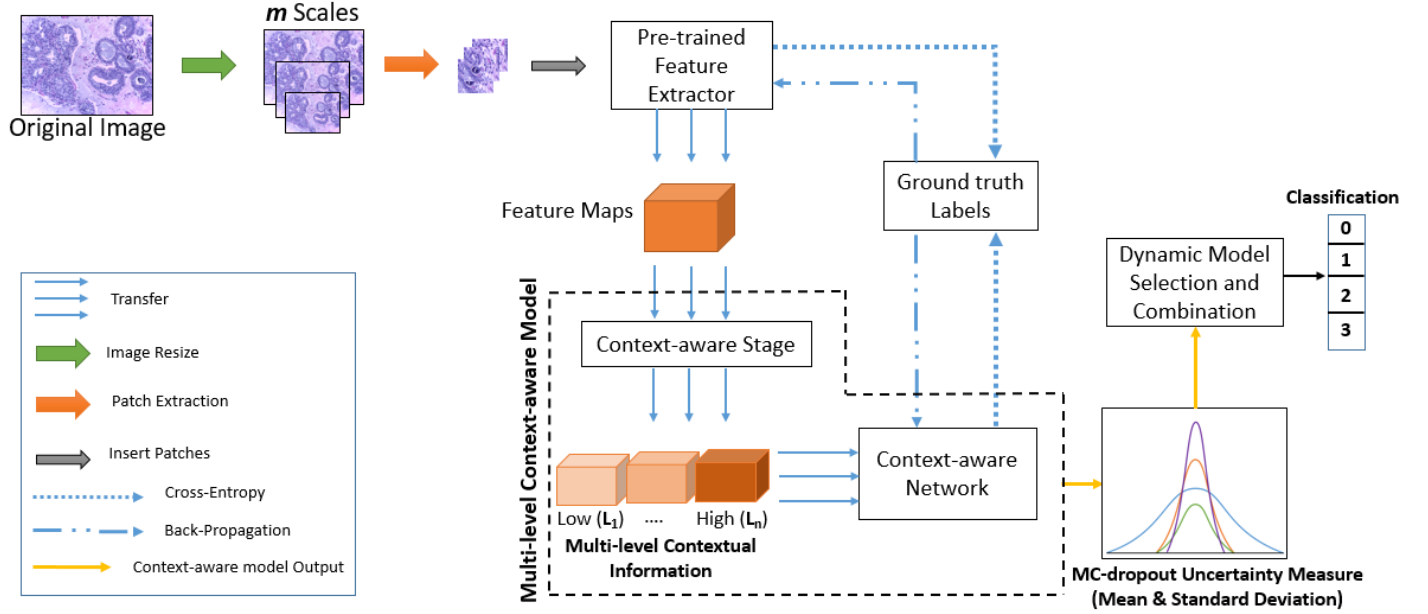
Original Image

*m* Scales

Pre-trained Feature Extractor

Ground truth Labels

Feature Maps

Classification

| 0 |
|---|
| 1 |
| 2 |
| 3 |

Dynamic Model Selection and Combination

Transfer

Image Resize

Patch Extraction

Insert Patches

Cross-Entropy

Back-Propagation

Context-aware model Output

Multi-level Context-aware Model

Context-aware Stage

Context-aware Network

Low ($\mathbf{L_1}$) .... High ($\mathbf{L_n}$)

Multi-level Contextual Information

MC-dropout Uncertainty Measure (Mean & Standard Deviation)